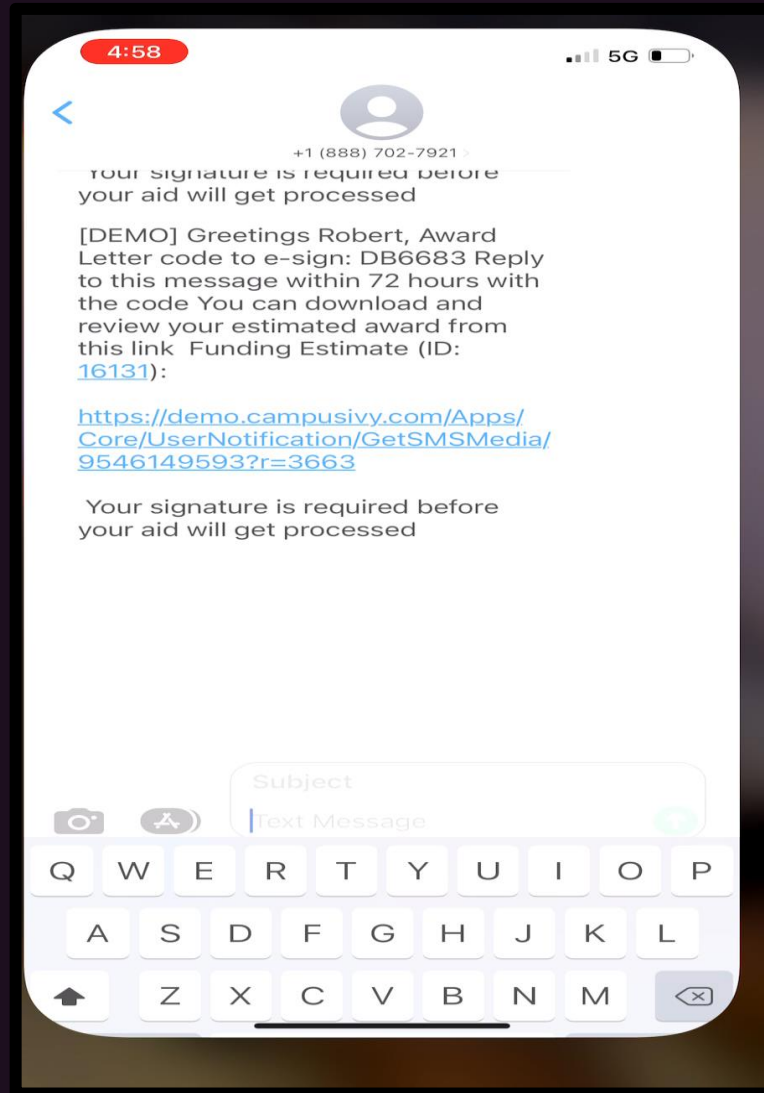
4:58

5G

+1 (888) 702-7921

Your signature is required before your aid will get processed

[DEMO] Greetings Robert, Award Letter code to e-sign: DB6683 Reply to this message within 72 hours with the code You can download and review your estimated award from this link Funding Estimate (ID: 16131):

https://demo.campusivy.com/Apps/Core/UserNotification/GetSMSMedia/9546149593?r=3663

Your signature is required before your aid will get processed

Subject

Text Message

Q W E R T Y U I O P
A S D F G H J K L
Z X C V B N M